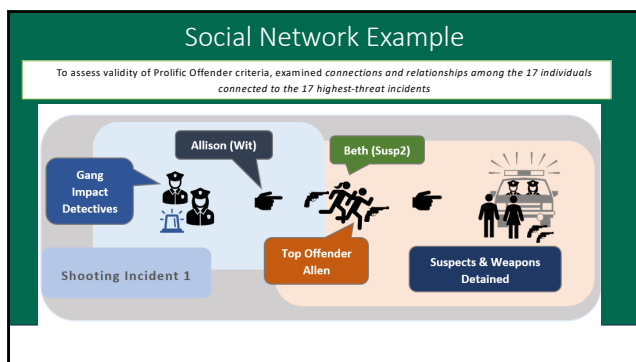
Social Network Example

To assess validity of Prolific Offender criteria, examined *connections and relationships among the 17 individuals connected to the 17 highest-threat incidents*

Allison (Wit)

Beth (Susp2)

Gang Impact Detectives

Top Offender Allen

Suspects & Weapons Detained

Shooting Incident 1